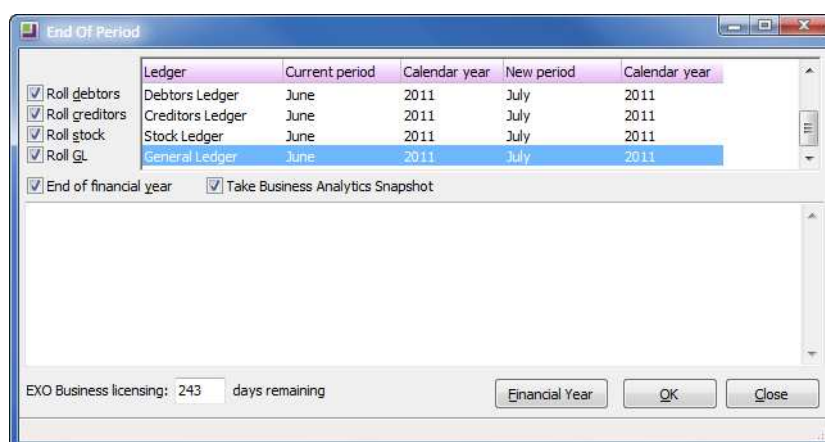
End Of Period

Roll debtors
Roll creditors
Roll stock
Roll GL

| Ledger | Current period | Calendar year | New period | Calendar year |
|---|---|---|---|---|
| Debtors Ledger | June | 2011 | July | 2011 |
| Creditors Ledger | June | 2011 | July | 2011 |
| Stock Ledger | June | 2011 | July | 2011 |
| General Ledger | June | 2011 | July | 2011 |

End of financial year
Take Business Analytics Snapshot

EXO Business licensing: 243 days remaining

Financial Year
OK
Close